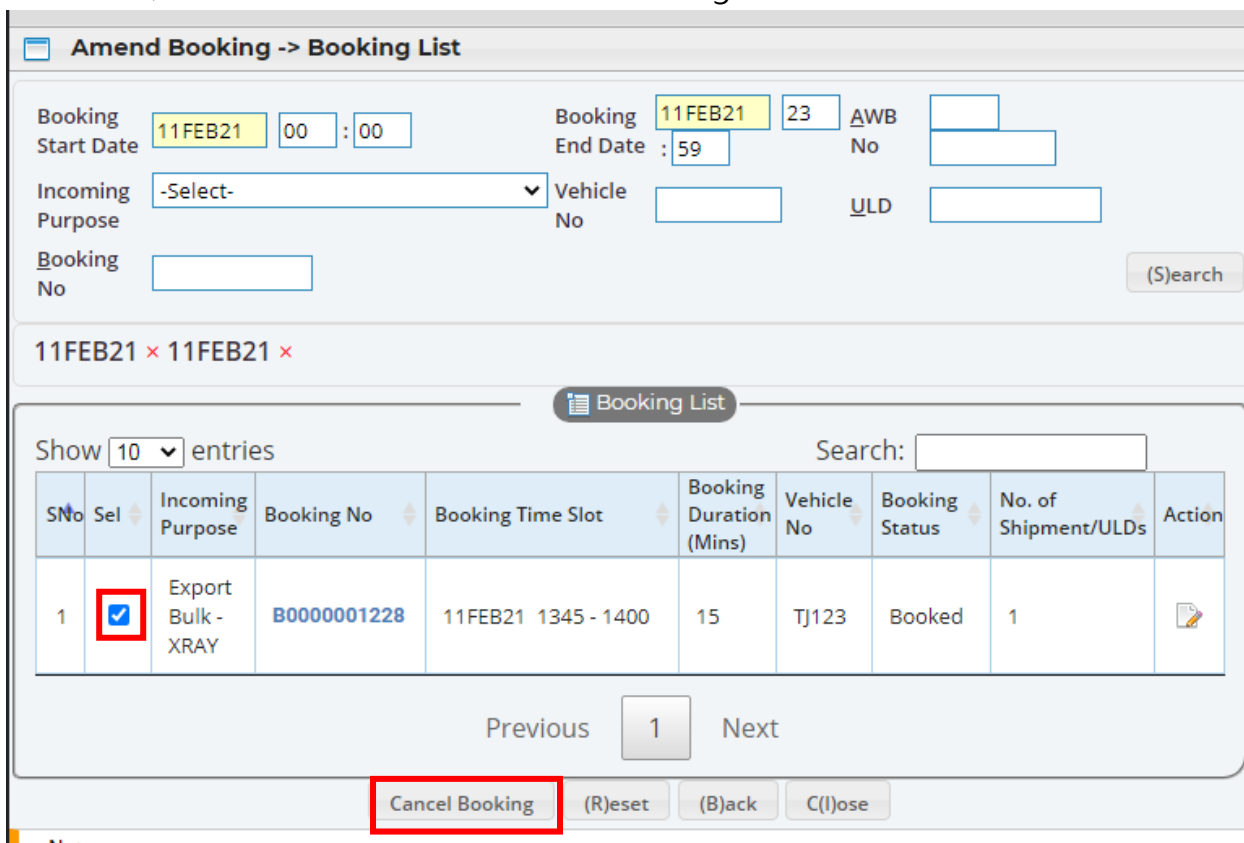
Amend Booking -> Booking List

Booking Start Date 11FEB21 00 : 00

Booking End Date 11FEB21 23 : 59

AWB No

Incoming Purpose -Select-

Vehicle No

ULD

Booking No

(S)earch

11FEB21 × 11FEB21 ×

Booking List

Show 10 entries

Search:

| SNo | Sel | Incoming Purpose | Booking No | Booking Time Slot | Booking Duration (Mins) | Vehicle No | Booking Status | No. of Shipment/ULDs | Action |
|---|---|---|---|---|---|---|---|---|---|
| 1 | ☑ | Export Bulk - XRAY | B0000001228 | 11FEB21 1345 - 1400 | 15 | TJ123 | Booked | 1 | |

Previous 1 Next

Cancel Booking (R)eset (B)ack C(l)ose